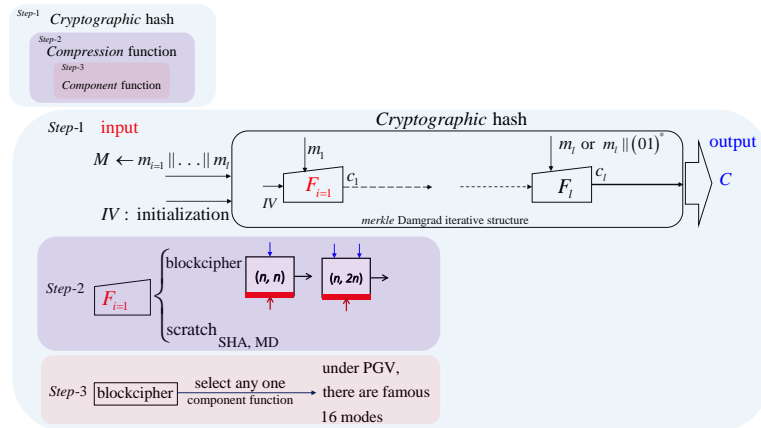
Step-1 Cryptographic hash
Step-2 Compression function
Step-3 Component function

Step-1 input
Cryptographic hash
$M \leftarrow m_{i=1} \| \ldots \| m_l$
$m_1$
$m_l$ or $m_l \| (01)^*$
output
$F_{i=1}$
$c_1$
$F_l$
$c_l$
$C$
IV : initialization
IV
merkle Damgrad iterative structure

Step-2
$F_{i=1}$
blockcipher
(n, n)
(n, 2n)
scratch
SHA, MD

Step-3
blockcipher
select any one
component function
under PGV,
there are famous
16 modes